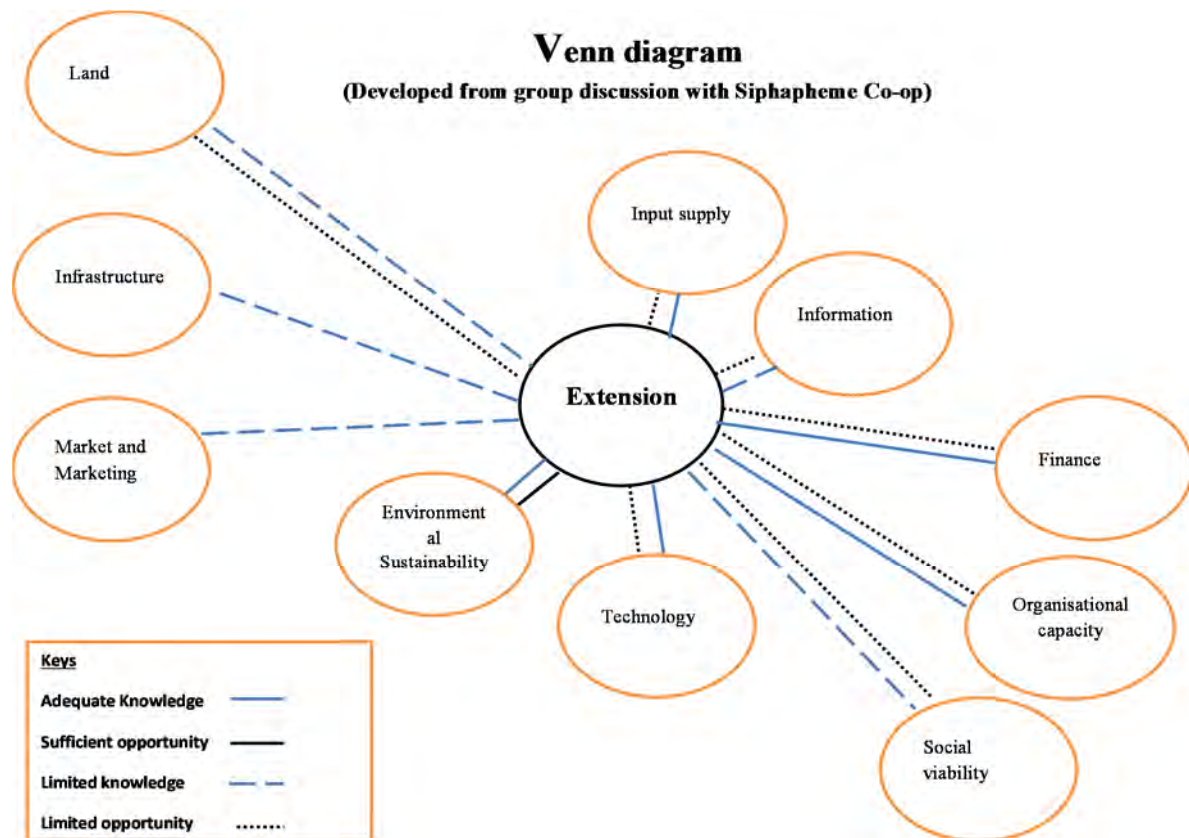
Venn diagram
(Developed from group discussion with Siphapheme Co-op)

Land

Infrastructure

Market and Marketing

Environment al Sustainability

Technology

Extension

Input supply

Information

Finance

Organisational capacity

Social viability

Keys
Adequate Knowledge
Sufficient opportunity
Limited knowledge
Limited opportunity